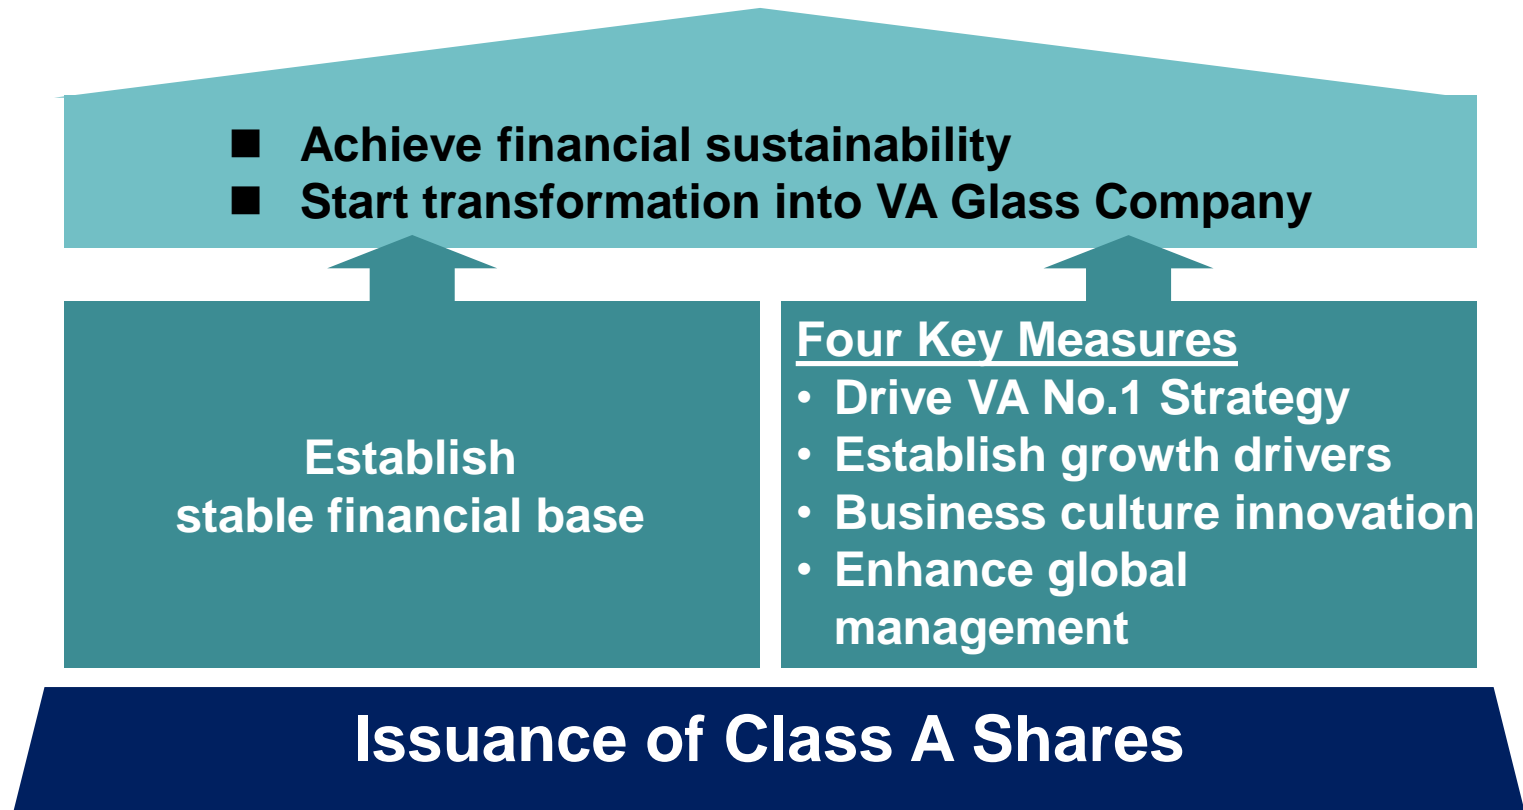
■ Achieve financial sustainability
■ Start transformation into VA Glass Company

Establish stable financial base

Four Key Measures
• Drive VA No.1 Strategy
• Establish growth drivers
• Business culture innovation
• Enhance global management

Issuance of Class A Shares